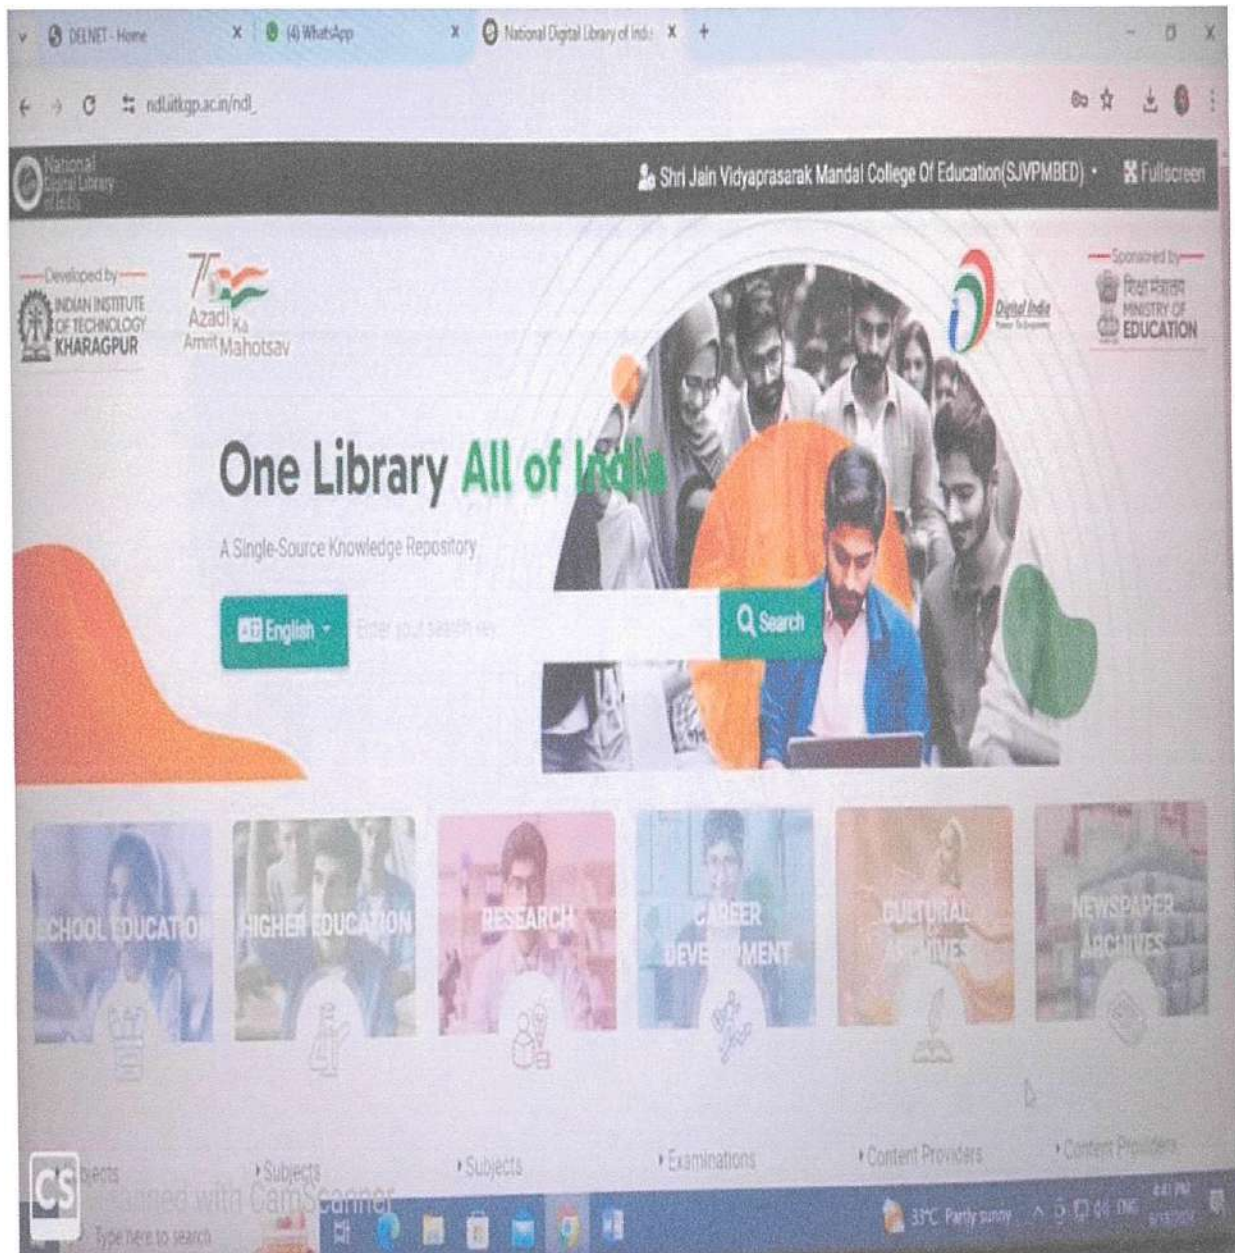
DELNET - Home ×
(4) WhatsApp ×
National Digital Library of Indi ×
+

ndl.iitkgp.ac.in/ndl_

National Digital Library of India

Shri Jain Vidyaprasarak Mandal College Of Education(SJVPMBED)

Fullscreen

Developed by
INDIAN INSTITUTE OF TECHNOLOGY KHARAGPUR

75 Azadi Ka Amrit Mahotsav

Digital India

Sponsored by
शिक्षा मंत्रालय
MINISTRY OF EDUCATION

One Library All of India

A Single-Source Knowledge Repository

English

Enter your search key

Search

SCHOOL EDUCATION
HIGHER EDUCATION
RESEARCH
CAREER DEVELOPMENT
CULTURAL ARCHIVES
NEWSPAPER ARCHIVES

Subjects
Subjects
Subjects
Examinations
Content Providers
Content Providers

Scanned with CamScanner

Type here to search

33°C Partly sunny

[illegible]